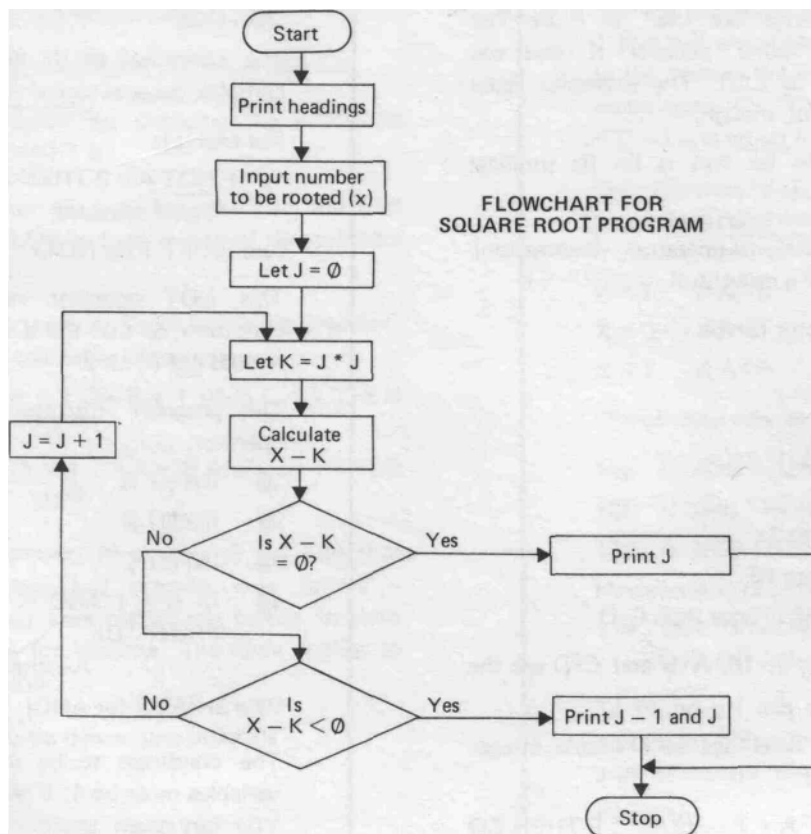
Start

Print headings

Input number to be rooted (x)

Let J = Ø

Let K = J * J

Calculate X − K

J = J + 1

No

Is X − K = Ø?

Yes

Print J

No

Is X − K < Ø

Yes

Print J − 1 and J

Stop

FLOWCHART FOR SQUARE ROOT PROGRAM